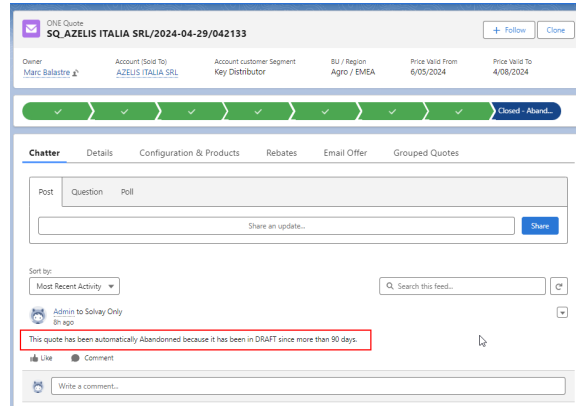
ONE Quote
SQ_AZELIS ITALIA SRL/2024-04-29/042133

+ Follow
Clone

Owner
Marc Balastre

Account (Sold To)
AZELIS ITALIA SRL

Account customer Segment
Key Distributor

BU / Region
Agro / EMEA

Price Valid From
6/05/2024

Price Valid To
4/08/2024

Closed - Aband...

Chatter
Details
Configuration & Products
Rebates
Email Offer
Grouped Quotes

Post
Question
Poll

Share an update...

Share

Sort by:
Most Recent Activity

Search this feed...

Admin to Solvay Only
8h ago

This quote has been automatically Abandonned because it has been in DRAFT since more than 90 days.

Like
Comment

Write a comment...